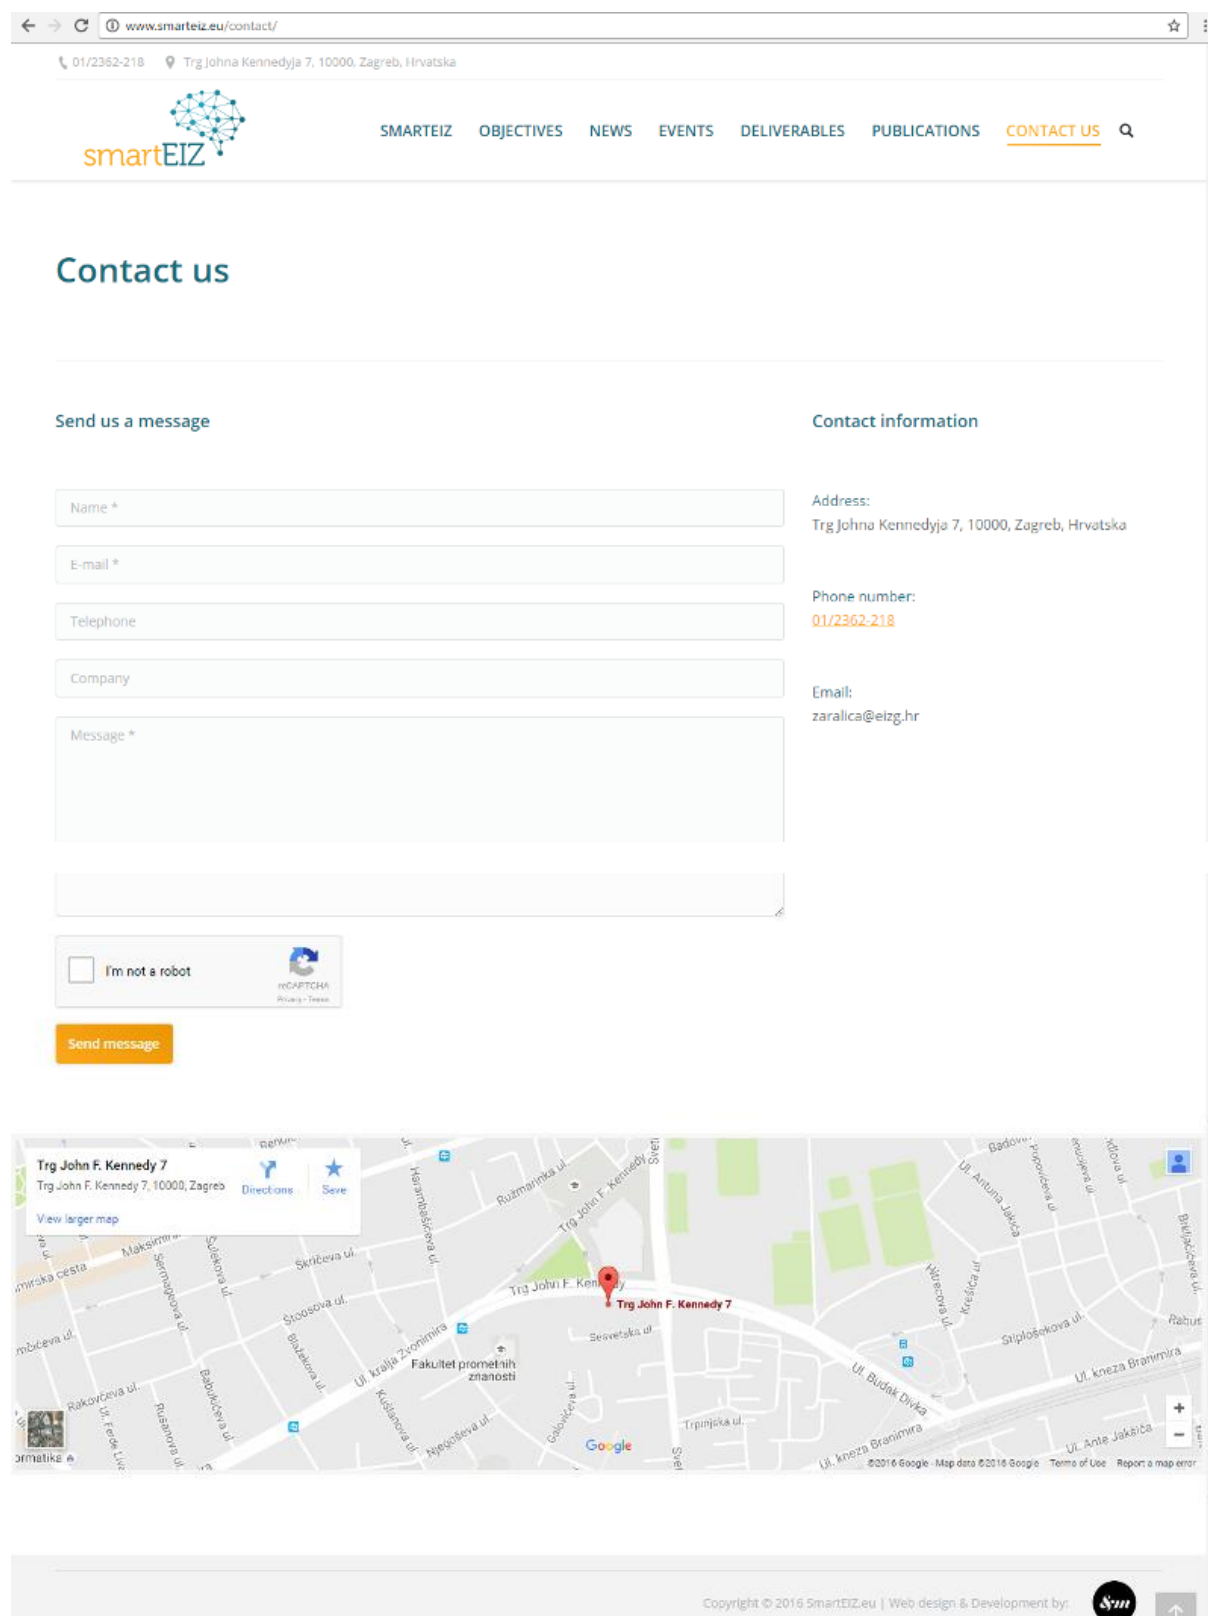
www.smarteiz.eu/contact/

01/2362-218 Trg Johna Kennedyja 7, 10000, Zagreb, Hrvatska

smartEIZ

SMARTEIZ OBJECTIVES NEWS EVENTS DELIVERABLES PUBLICATIONS CONTACT US

Contact us

Send us a message

Name *

E-mail *

Telephone

Company

Message *

I'm not a robot
reCAPTCHA
Privacy - Terms

Send message

Contact information

Address:
Trg Johna Kennedyja 7, 10000, Zagreb, Hrvatska

Phone number:
01/2362-218

Email:
zaralica@eizg.hr

Trg John F. Kennedy 7
Trg John F. Kennedy 7, 10000, Zagreb
Directions
Save
View larger map

Trg John F. Kennedy 7
Ružmarinka ul.
Trg John F. Kennedy
Harambašićeva ul.
Maksimirska
Sermageova ul.
Šulekova ul.
Skrićeva ul.
Štoosova ul.
Ul. kralja Zvonimira
Fakultet prometnih znanosti
Sesvetska ul.
Ul. Budak Divka
Ul. kneza Branimira
Ul. Antuna Jakšića
Stiploşekova ul.
Ul. Ante Jakšića
Trpinjska ul.
Rakovčeva ul.
Babukićeva ul.
Kušlanova ul.
Njegoševa ul.
Google
©2016 Google · Map data ©2016 Google Terms of Use Report a map error

Copyright © 2016 SmartEIZ.eu | Web design & Development by: